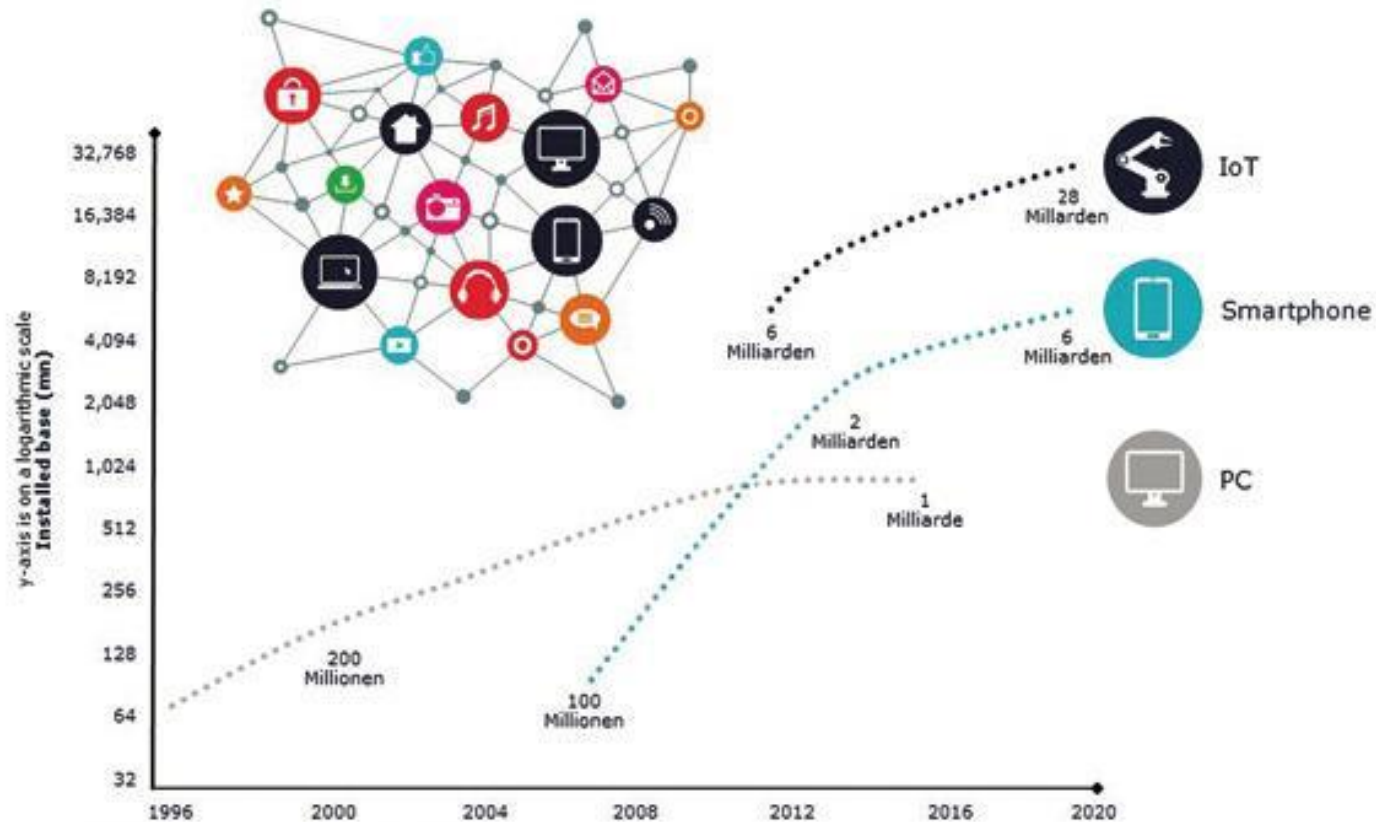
Installed base (mn)
y-axis is on a logarithmic scale

32,768
16,384
8,192
4,094
2,048
1,024
512
256
128
64
32

1996
2000
2004
2008
2012
2016
2020

IoT
Smartphone
PC

28 Milliarden
6 Milliarden
6 Milliarden
2 Milliarden
1 Milliarde
200 Millionen
100 Millionen